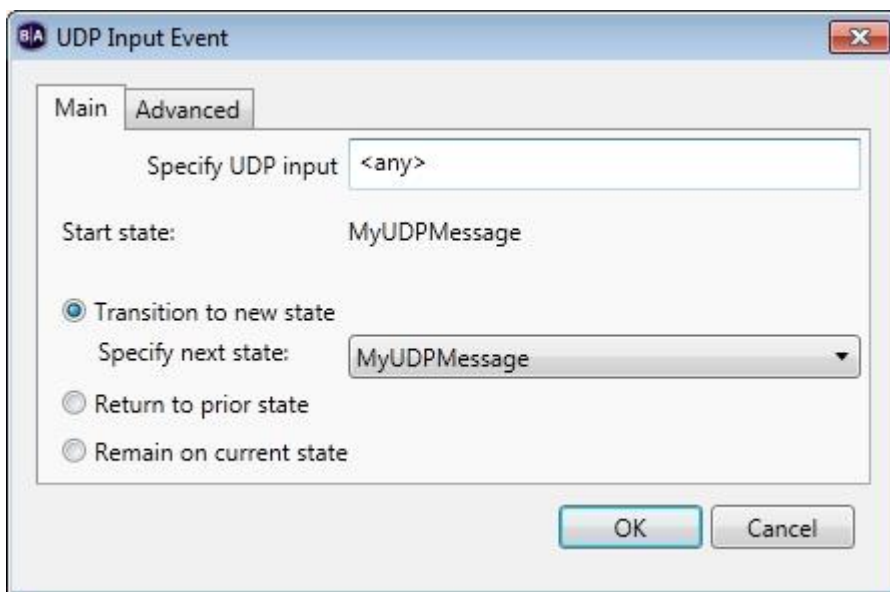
B|A UDP Input Event

Main
Advanced

Specify UDP input <any>

Start state: MyUDPMessage

Transition to new state

Specify next state: MyUDPMessage

Return to prior state

Remain on current state

OK
Cancel